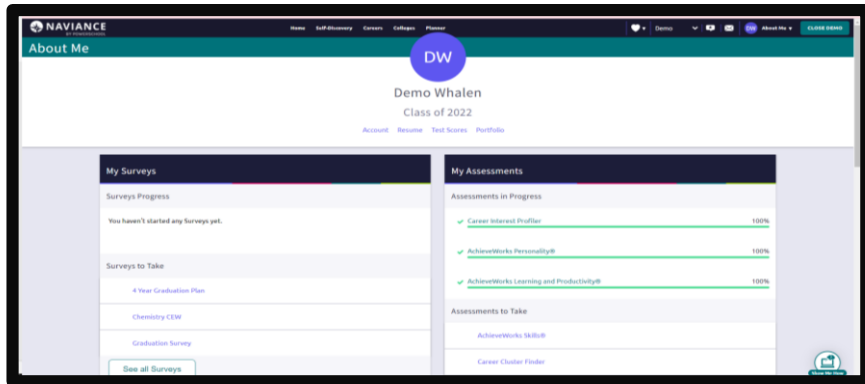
NAVIANCE
BY POWERSCHOOL

Home Self-Discovery Careers Colleges Planner

Demo

DW About Me

CLOSE DEMO

About Me

DW

Demo Whalen

Class of 2022

Account Resume Test Scores Portfolio

My Surveys

Surveys Progress

You haven't started any Surveys yet.

Surveys to Take

4 Year Graduation Plan

Chemistry CEW

Graduation Survey

See all Surveys

My Assessments

Assessments in Progress

Career Interest Profiler 100%

AchieveWorks Personality® 100%

AchieveWorks Learning and Productivity® 100%

Assessments to Take

AchieveWorks Skills®

Career Cluster Finder

Show Me How